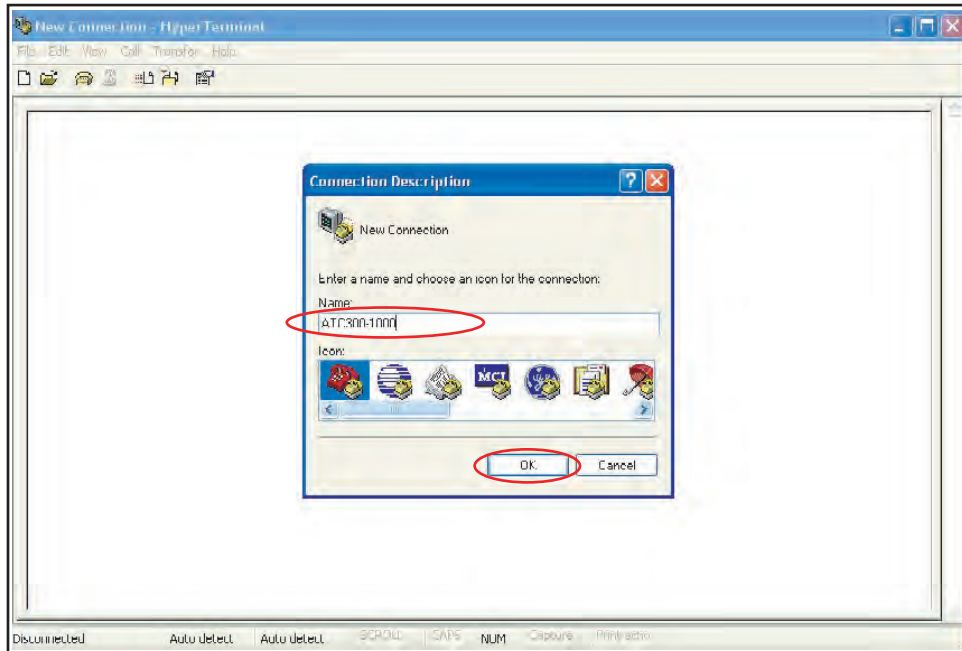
New Connection - HyperTerminal

File Edit View Call Transfer Help

Connection Description

New Connection

Enter a name and choose an icon for the connection:

Name:

ATC300-1000

Icon:

MCI

OK

Cancel

Disconnected Auto detect Auto detect SCROLL CAPS NUM Capture Print echo